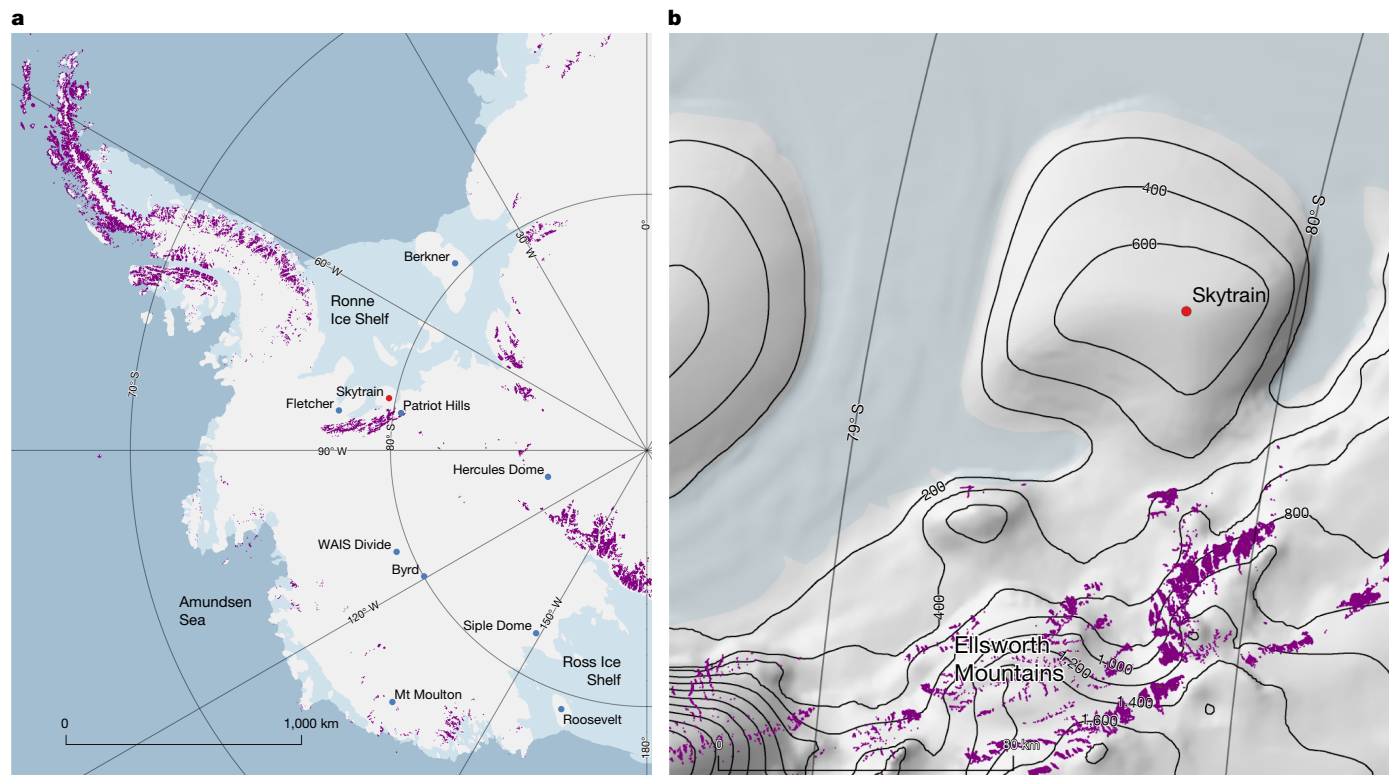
a

60° W
30° W
0°
Berkner
Ronne Ice Shelf
70° S
Skytrain
Fletcher
Patriot Hills
80° S
90° W
Hercules Dome
WAIS Divide
Byrd
Amundsen Sea
120° W
150° W
Siple Dome
Ross Ice Shelf
Mt Moulton
Roosevelt
180°
0
1,000 km

b

400
600
80° S
Skytrain
79° S
200
800
400
Ellsworth Mountains
1,200
1,000
1,400
1,600
0
30 km